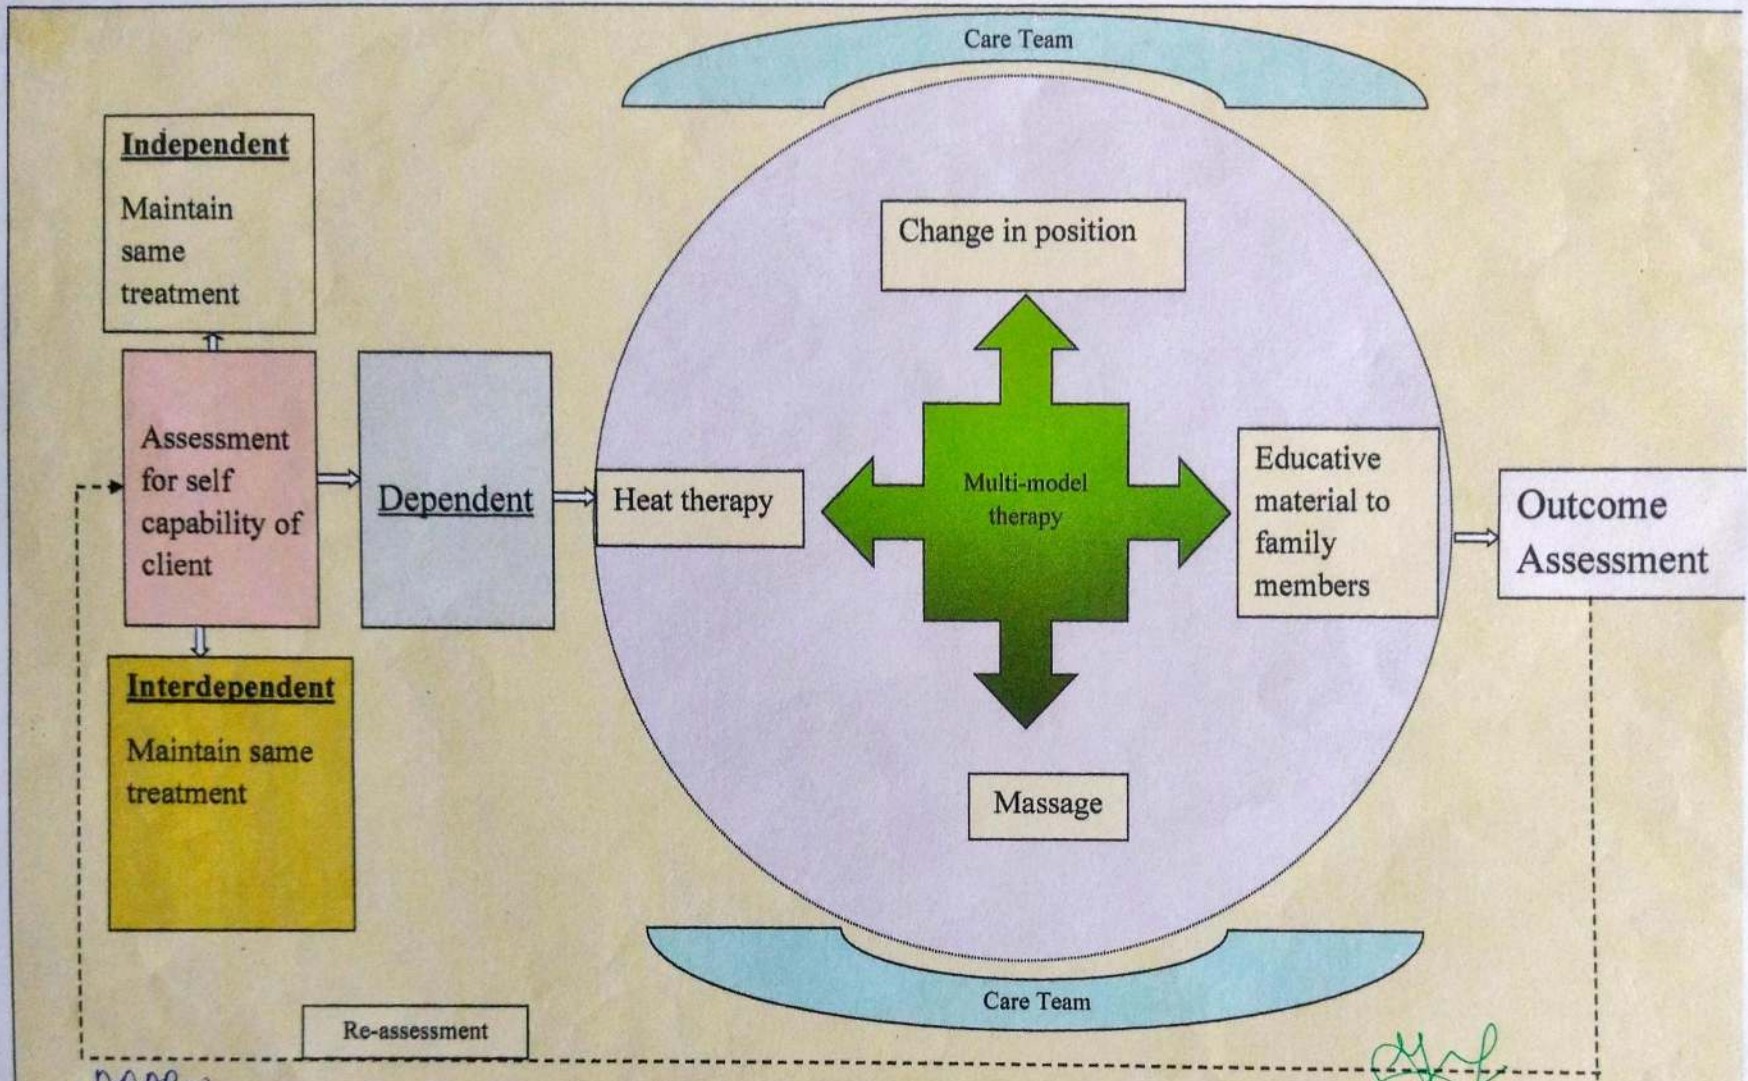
Care Team

Independent

Maintain same treatment

Assessment for self capability of client

Dependent

Interdependent

Maintain same treatment

Change in position

Heat therapy

Multi-model therapy

Educative material to family members

Outcome Assessment

Massage

Care Team

Re-assessment

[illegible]

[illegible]